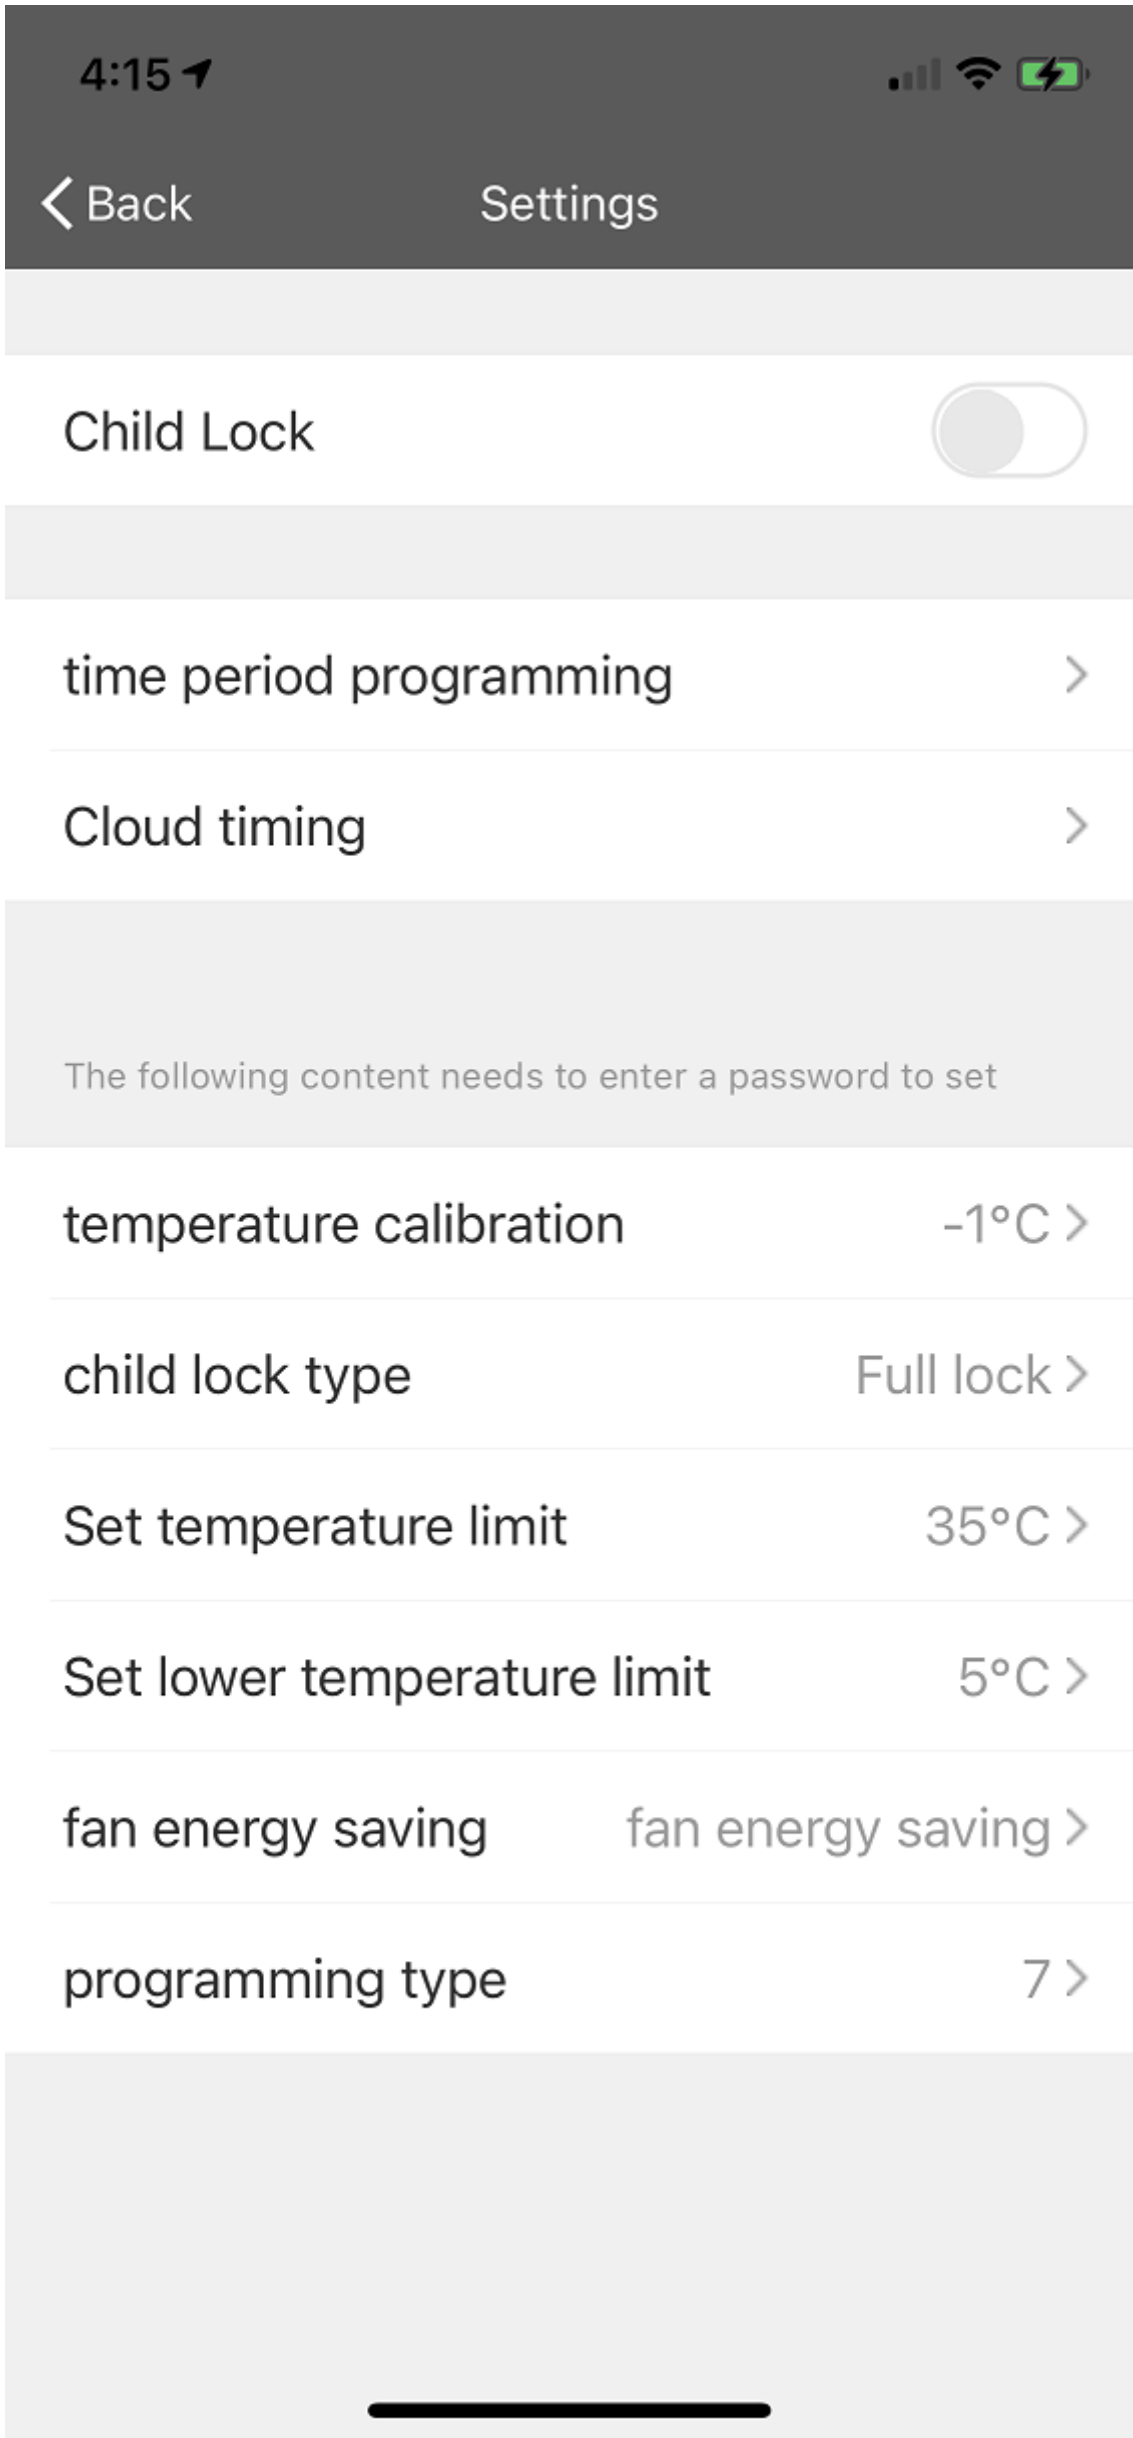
4:15

Back

Settings

Child Lock

time period programming

Cloud timing

The following content needs to enter a password to set

temperature calibration -1°C

child lock type Full lock

Set temperature limit 35°C

Set lower temperature limit 5°C

fan energy saving fan energy saving

programming type 7